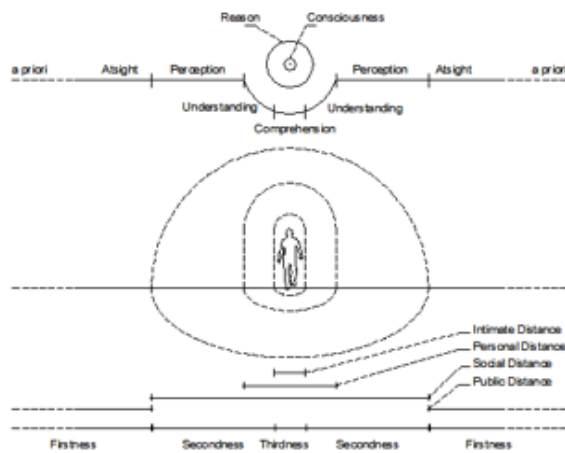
Reason
Consciousness
a priori
Atsight
Perception
Perception
Atsight
a priori
Understanding
Understanding
Comprehension

Intimate Distance
Personal Distance
Social Distance
Public Distance

Firstness
Secondness
Thirdness
Secondness
Firstness